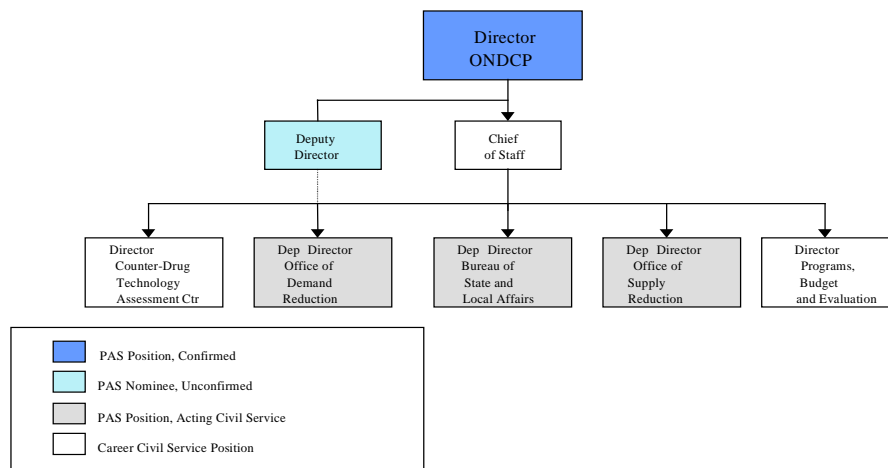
Director
ONDCP

Deputy
Director

Chief
of Staff

Director
Counter-Drug
Technology
Assessment Ctr

Dep Director
Office of
Demand
Reduction

Dep Director
Bureau of
State and
Local Affairs

Dep Director
Office of
Supply
Reduction

Director
Programs,
Budget
and Evaluation

PAS Position, Confirmed

PAS Nominee, Unconfirmed

PAS Position, Acting Civil Service

Career Civil Service Position